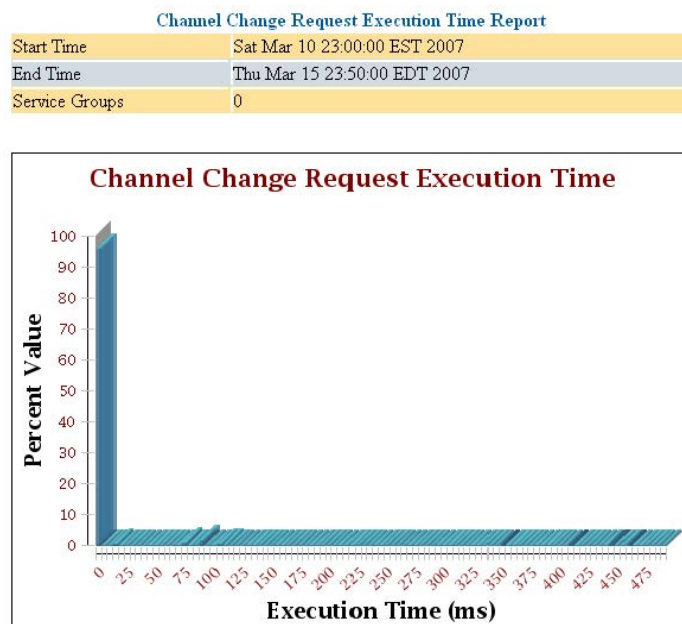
Channel Change Request Execution Time Report

| Start Time | Sat Mar 10 23:00:00 EST 2007 |
|---|---|
| End Time | Thu Mar 15 23:50:00 EDT 2007 |
| Service Groups | 0 |

Channel Change Request Execution Time

Percent Value

100
90
80
70
60
50
40
30
20
10
0

0 25 50 75 100 125 150 175 200 225 250 275 300 325 350 375 400 425 450 475

Execution Time (ms)